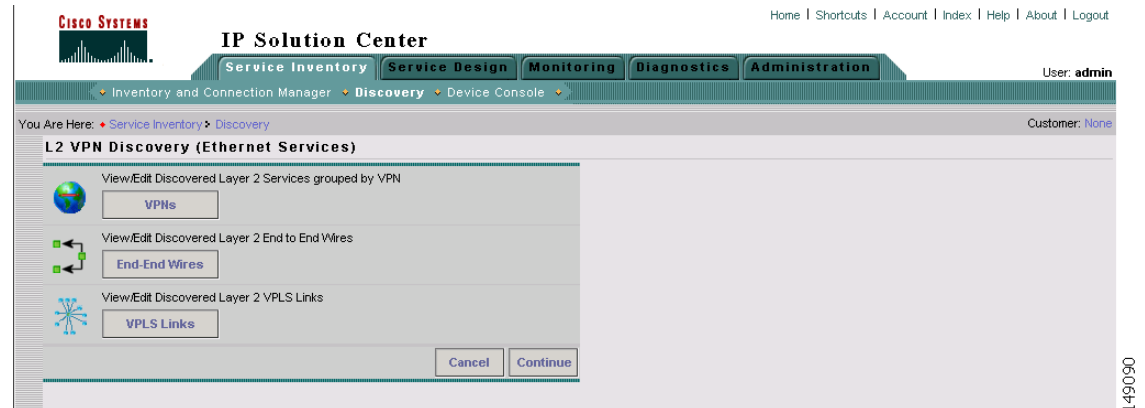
Cisco Systems

IP Solution Center

Home | Shortcuts | Account | Index | Help | About | Logout

Service Inventory | Service Design | Monitoring | Diagnostics | Administration

User: admin

Inventory and Connection Manager • Discovery • Device Console

You Are Here: • Service Inventory > Discovery

Customer: None

L2 VPN Discovery (Ethernet Services)

View/Edit Discovered Layer 2 Services grouped by VPN

VPNs

View/Edit Discovered Layer 2 End to End Wires

End-End Wires

View/Edit Discovered Layer 2 VPLS Links

VPLS Links

Cancel Continue

149090